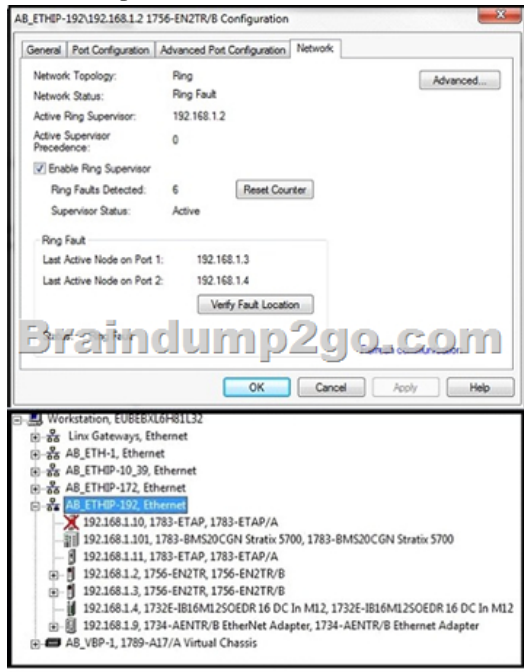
AB_ETHIP-192\192.168.1.2 1756-EN2TR/B Configuration

General | Port Configuration | Advanced Port Configuration | Network

Network Topology: Ring
Network Status: Ring Fault
Active Ring Supervisor: 192.168.1.2
Active Supervisor Precedence: 0

Advanced...

Enable Ring Supervisor
Ring Faults Detected: 6
Reset Counter
Supervisor Status: Active

Ring Fault
Last Active Node on Port 1: 192.168.1.3
Last Active Node on Port 2: 192.168.1.4
Verify Fault Location

Braindump2go.com

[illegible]

OK | Cancel | Apply | Help

Workstation, EUBEBXL6H81L32
Linx Gateways, Ethernet
AB_ETH-1, Ethernet
AB_ETHIP-10_39, Ethernet
AB_ETHIP-172, Ethernet
AB_ETHIP-192, Ethernet
192.168.1.10, 1783-ETAP, 1783-ETAP/A
192.168.1.101, 1783-BMS20CGN Stratix 5700, 1783-BMS20CGN Stratix 5700
192.168.1.11, 1783-ETAP, 1783-ETAP/A
192.168.1.2, 1756-EN2TR, 1756-EN2TR/B
192.168.1.3, 1756-EN2TR, 1756-EN2TR/B
192.168.1.4, 1732E-IB16M12SOEDR 16 DC In M12, 1732E-IB16M12SOEDR 16 DC In M12
192.168.1.9, 1734-AENTR/B EtherNet Adapter, 1734-AENTR/B Ethernet Adapter
AB_VBP-1, 1789-A17/A Virtual Chassis